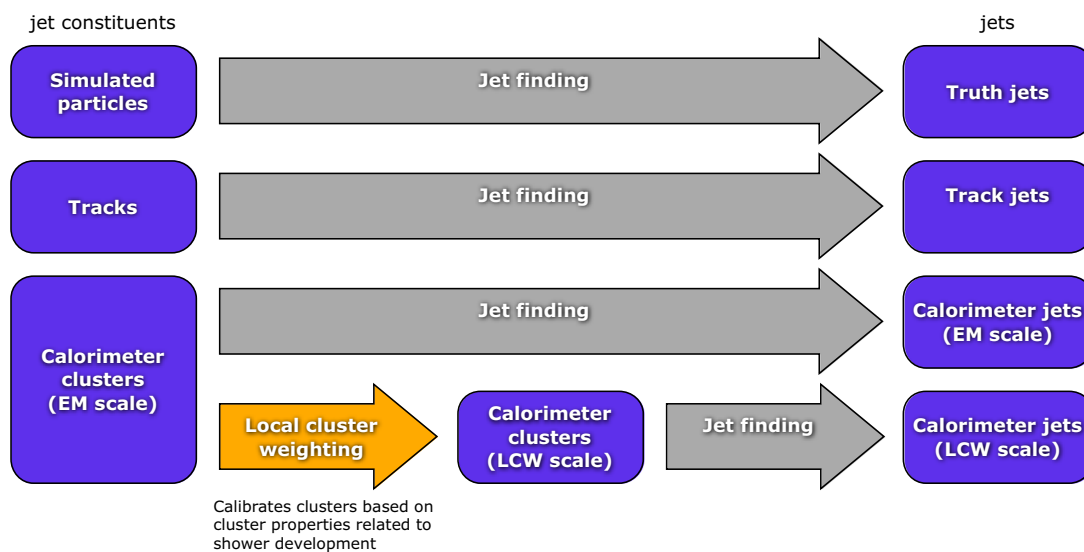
jet constituents

jets

Simulated particles

Jet finding

Truth jets

Tracks

Jet finding

Track jets

Calorimeter clusters (EM scale)

Jet finding

Calorimeter jets (EM scale)

Local cluster weighting

Calorimeter clusters (LCW scale)

Jet finding

Calorimeter jets (LCW scale)

Calibrates clusters based on cluster properties related to shower development